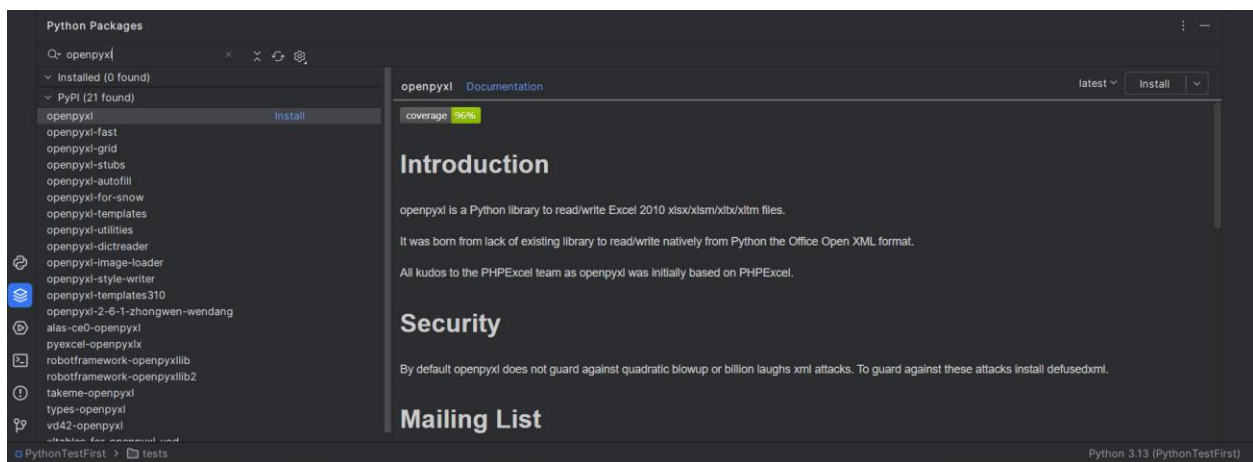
Python Packages

openpyxl

Installed (0 found)
PyPI (21 found)
openpyxl Install
openpyxl-fast
openpyxl-grid
openpyxl-stubs
openpyxl-autofill
openpyxl-for-snow
openpyxl-templates
openpyxl-utilities
openpyxl-dictreader
openpyxl-image-loader
openpyxl-style-writer
openpyxl-templates310
openpyxl-2-6-1-zhongwen-wendang
alas-ce0-openpyxl
pyexcel-openpyxlx
robotframework-openpyxllib
robotframework-openpyxllib2
takeme-openpyxl
types-openpyxl
vd42-openpyxl
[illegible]

openpyxl Documentation
latest Install

coverage 96%

Introduction

openpyxl is a Python library to read/write Excel 2010 xlsx/xlsm/xltx/xltm files.

It was born from lack of existing library to read/write natively from Python the Office Open XML format.

All kudos to the PHPExcel team as openpyxl was initially based on PHPExcel.

Security

By default openpyxl does not guard against quadratic blowup or billion laughs xml attacks. To guard against these attacks install defusedxml.

Mailing List

PythonTestFirst > tests
Python 3.13 (PythonTestFirst)